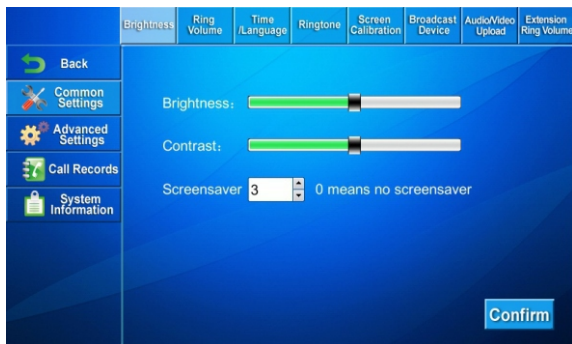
Brightness
Ring Volume
Time /Language
Ringtone
Screen Calibration
Broadcast Device
Audio/Video Upload
Extension Ring Volume

Back
Common Settings
Advanced Settings
Call Records
System Information

Brightness:
Contrast:
Screensaver 3 0 means no screensaver

Confirm